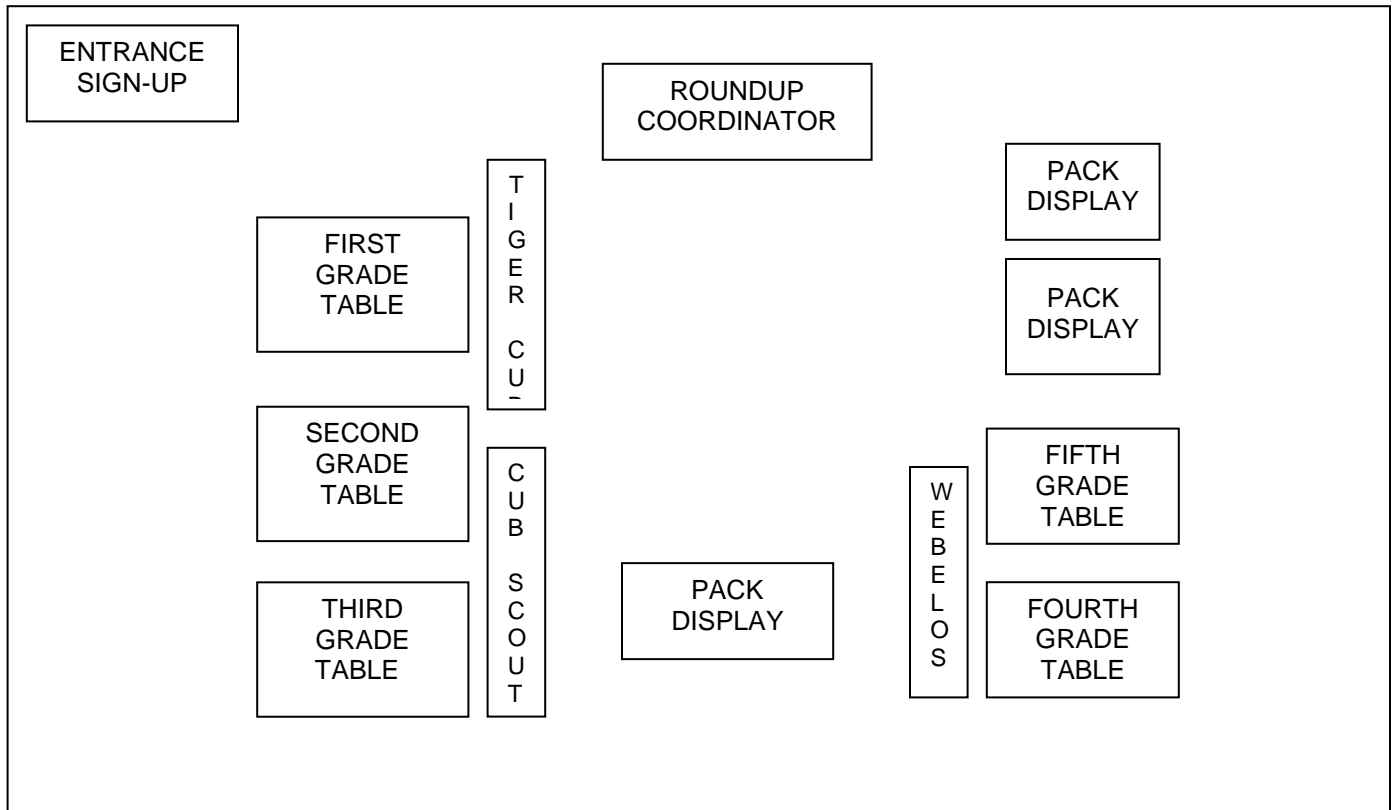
ENTRANCE SIGN-UP

ROUNDUP COORDINATOR

PACK DISPLAY

PACK DISPLAY

FIRST GRADE TABLE

TIGER CU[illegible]

SECOND GRADE TABLE

CUB SCOUT

THIRD GRADE TABLE

PACK DISPLAY

WEBELOS

FIFTH GRADE TABLE

FOURTH GRADE TABLE